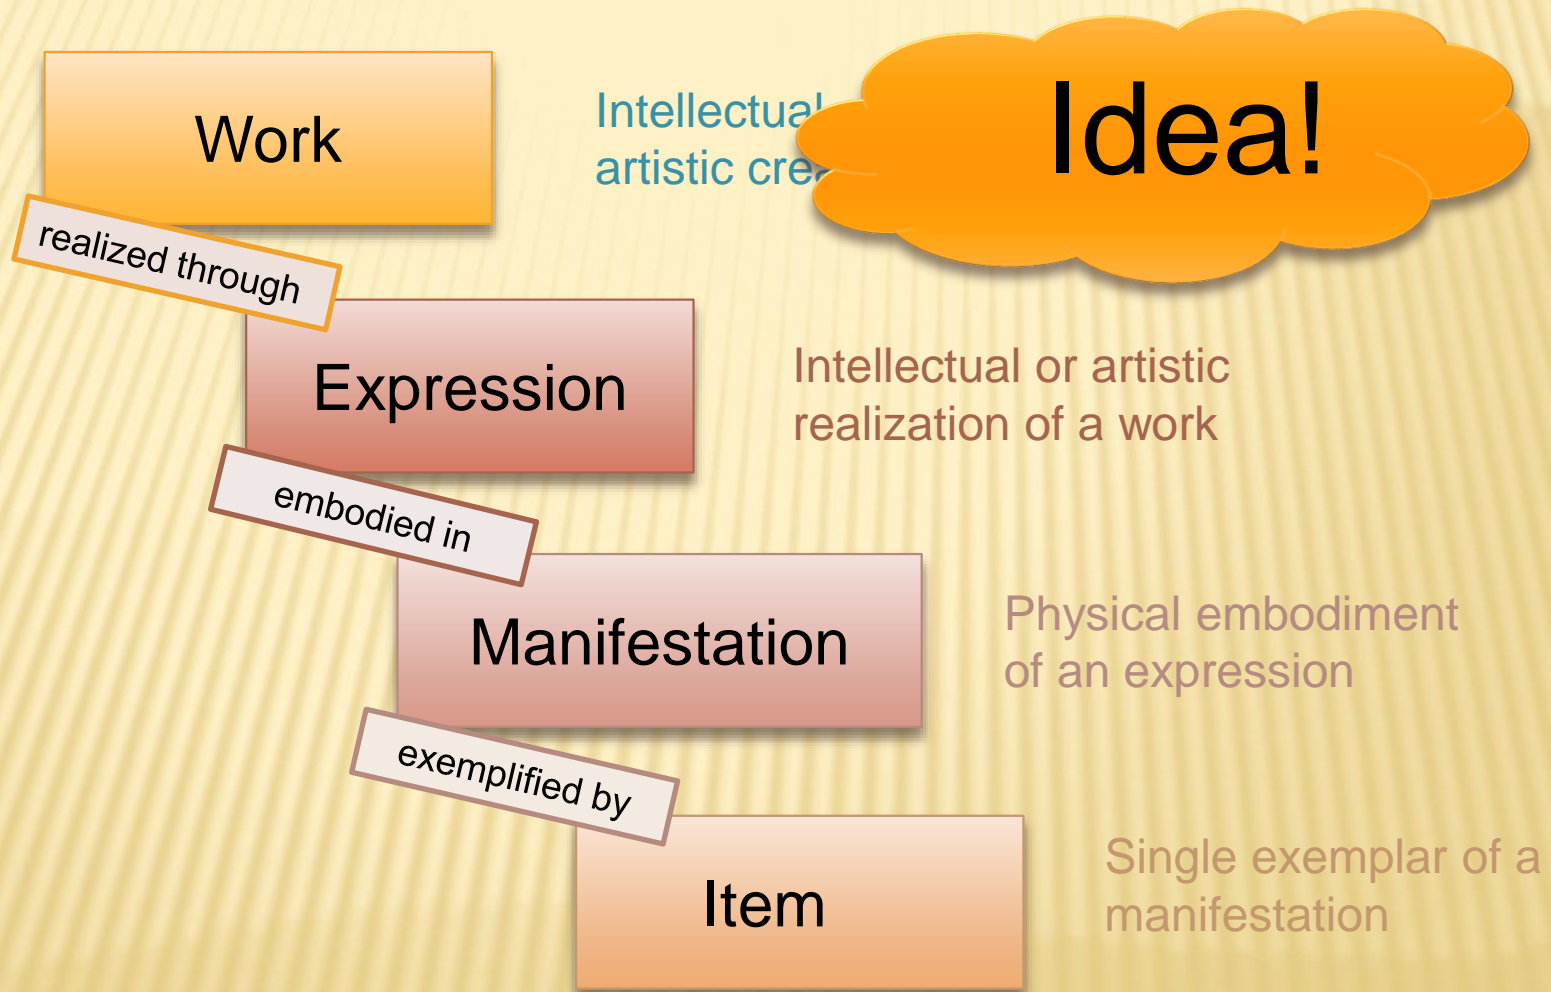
Work

Intellectual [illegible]
artistic cre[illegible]

Idea!

realized through

Expression

Intellectual or artistic realization of a work

embodied in

Manifestation

Physical embodiment of an expression

exemplified by

Item

Single exemplar of a manifestation